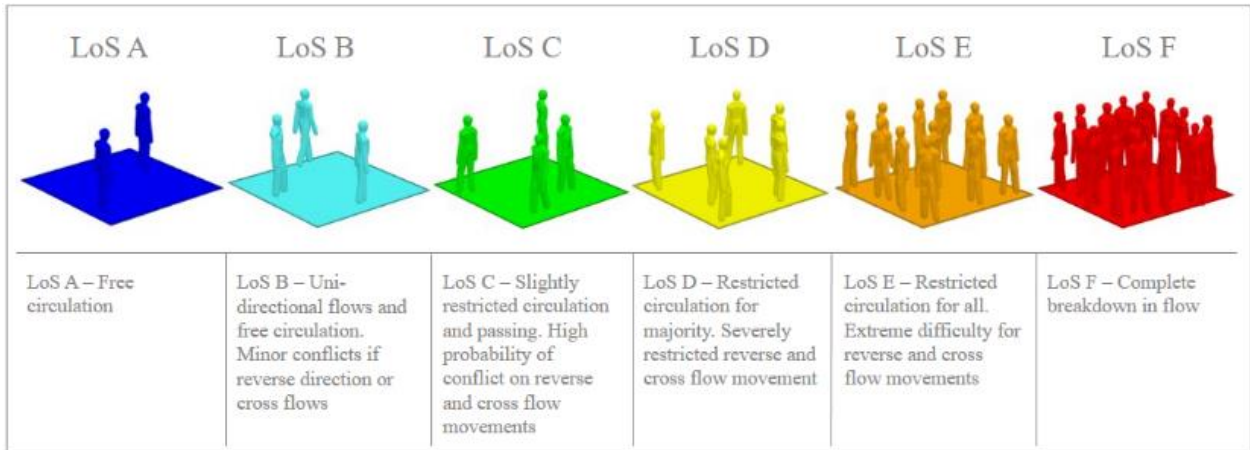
| LoS A | LoS B | LoS C | LoS D | LoS E | LoS F |
|---|---|---|---|---|---|
| LoS A – Free circulation | LoS B – Unidirectional flows and free circulation. Minor conflicts if reverse direction or cross flows | LoS C – Slightly restricted circulation and passing. High probability of conflict on reverse and cross flow movements | LoS D – Restricted circulation for majority. Severely restricted reverse and cross flow movement | LoS E – Restricted circulation for all. Extreme difficulty for reverse and cross flow movements | LoS F – Complete breakdown in flow |